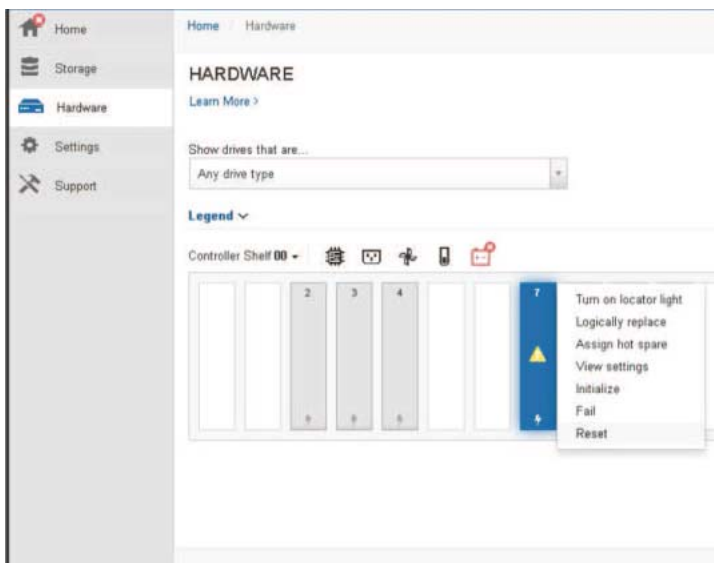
Home

Storage

Hardware

Settings

Support

Home / Hardware

HARDWARE

Learn More >

Show drives that are...

Any drive type

Legend ⌄

Controller Shelf 00 ▾

2

3

4

7

Turn on locator light

Logically replace

Assign hot spare

View settings

Initialize

Fail

Reset